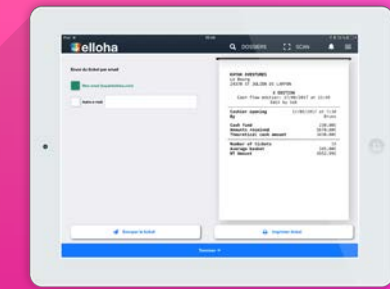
elloha

DOSSIERS

SCAN

Envoi du ticket par email

Mon email

Autre e-mail

KAYAK AVENTURES

X EDITION

Cashier opening

Cash fund

Amounts received

Theoretical cash amount

Number of tickets

Average basket

HT Amount

Envoyer le ticket

Imprimer ticket

Terminer